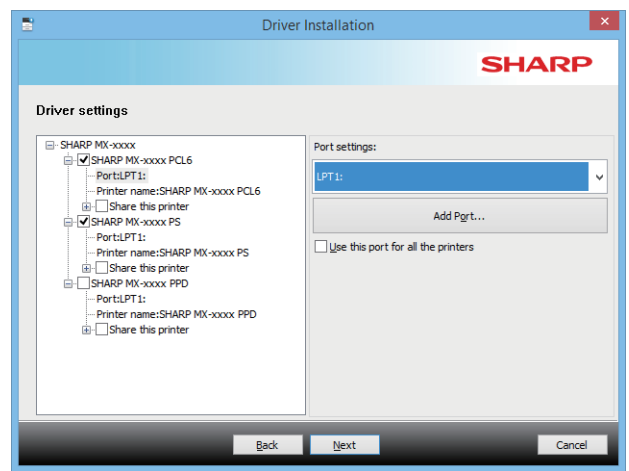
Driver Installation

SHARP

Driver settings

SHARP MX-xxxx
SHARP MX-xxxx PCL6
Port:LPT1:
Printer name:SHARP MX-xxxx PCL6
Share this printer
SHARP MX-xxxx PS
Port:LPT1:
Printer name:SHARP MX-xxxx PS
Share this printer
SHARP MX-xxxx PPD
Port:LPT1:
Printer name:SHARP MX-xxxx PPD
Share this printer

Port settings:
LPT1:
Add Port...
Use this port for all the printers

Back
Next
Cancel